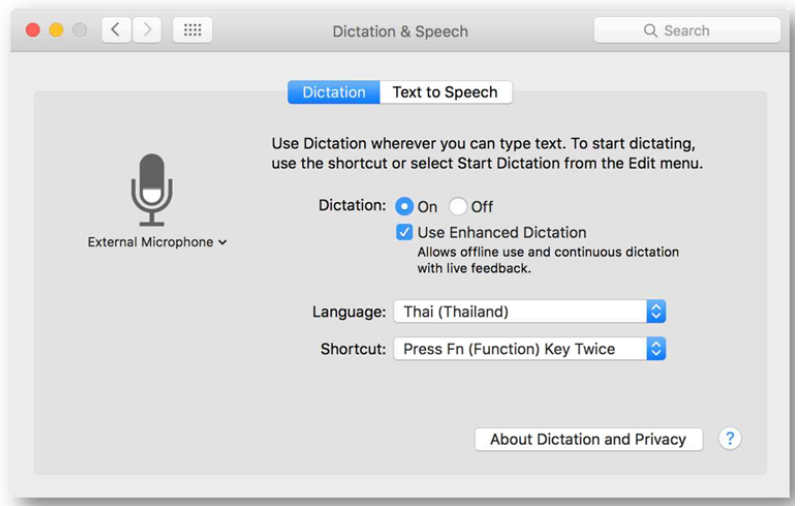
Dictation & Speech

Search

Dictation | Text to Speech

External Microphone

Use Dictation wherever you can type text. To start dictating, use the shortcut or select Start Dictation from the Edit menu.

Dictation: On Off

Use Enhanced Dictation

Allows offline use and continuous dictation with live feedback.

Language: Thai (Thailand)

Shortcut: Press Fn (Function) Key Twice

About Dictation and Privacy

?